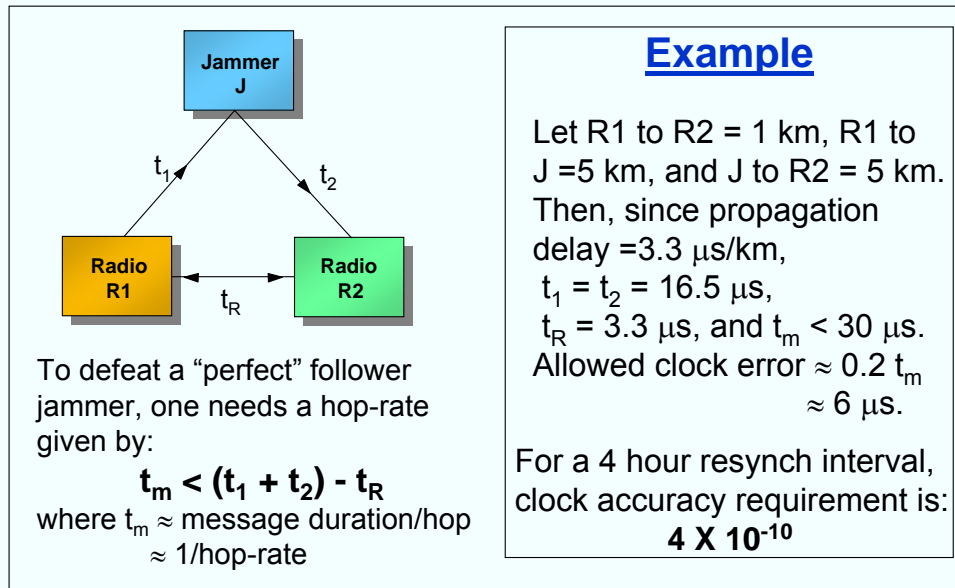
Jammer
J

$t_1$

$t_2$

Radio
R1

Radio
R2

$t_R$

To defeat a “perfect” follower jammer, one needs a hop-rate given by:

$t_m < (t_1 + t_2) - t_R$

where $t_m \approx$ message duration/hop $\approx$ 1/hop-rate

Example

Let R1 to R2 = 1 km, R1 to J =5 km, and J to R2 = 5 km. Then, since propagation delay =3.3 $\mu$s/km, $t_1 = t_2 = 16.5$ $\mu$s, $t_R = 3.3$ $\mu$s, and $t_m < 30$ $\mu$s. Allowed clock error $\approx 0.2\ t_m$ $\approx 6$ $\mu$s.

For a 4 hour resynch interval, clock accuracy requirement is: $4 X 10^{-10}$